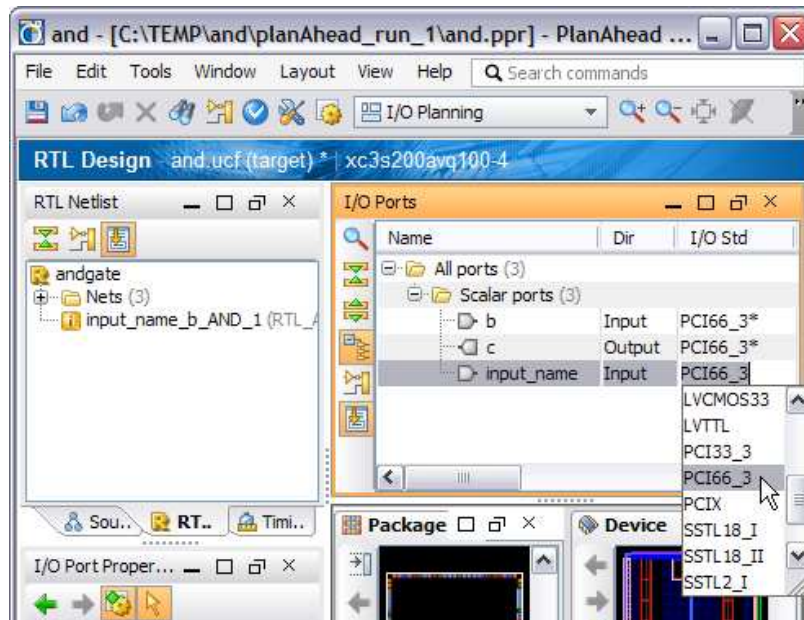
and - [C:\TEMP\and\planAhead_run_1\and.ppr] - PlanAhead ...

File Edit Tools Window Layout View Help Search commands

I/O Planning

RTL Design - and.ucf (target) * | xc3s200avq100-4

RTL Netlist

andgate
Nets (3)
input_name_b_AND_1 (RTL_A

Sou.. RT.. Timi..

I/O Port Proper...

I/O Ports

| Name | Dir | I/O Std |
|---|---|---|
| All ports (3) | | |
| Scalar ports (3) | | |
| b | Input | PCI66_3* |
| c | Output | PCI66_3* |
| input_name | Input | PCI66_3 |

LVCMOS33
LVTTL
PCI33_3
PCI66_3
PCIX
SSTL18_I
SSTL18_II
SSTL2_I

Package

Device